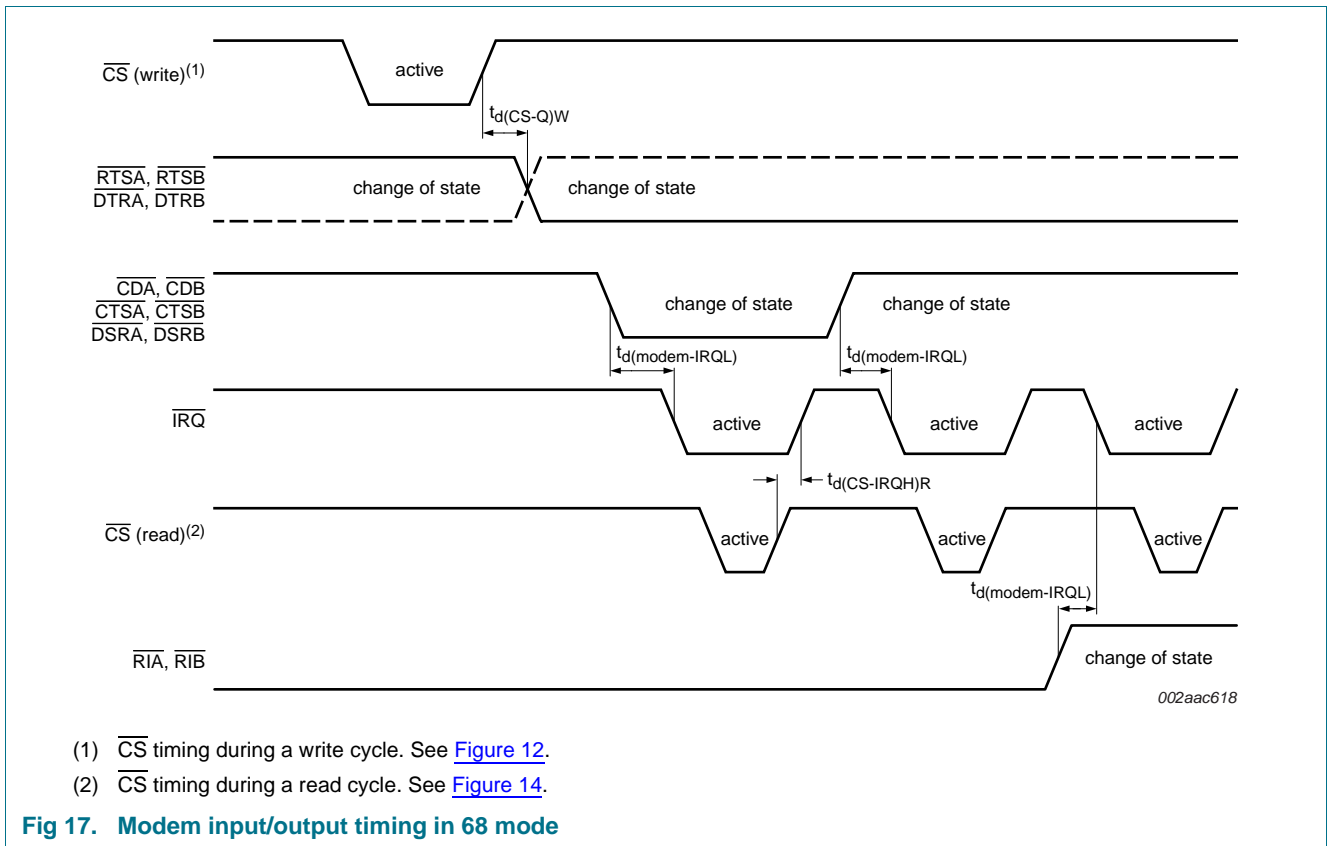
$\overline{CS}$ (write)$^{(1)}$

active

$t_{d(CS-Q)W}$

$\overline{RTSA}$, $\overline{RTSB}$
$\overline{DTRA}$, $\overline{DTRB}$

change of state

change of state

$\overline{CDA}$, $\overline{CDB}$
$\overline{CTSA}$, $\overline{CTSB}$
$\overline{DSRA}$, $\overline{DSRB}$

change of state

change of state

$t_{d(modem-IRQL)}$

$t_{d(modem-IRQL)}$

$\overline{IRQ}$

active

active

active

$t_{d(CS-IRQH)R}$

$\overline{CS}$ (read)$^{(2)}$

active

active

active

$t_{d(modem-IRQL)}$

$\overline{RIA}$, $\overline{RIB}$

change of state

002aac618

(1) $\overline{CS}$ timing during a write cycle. See Figure 12.

(2) $\overline{CS}$ timing during a read cycle. See Figure 14.

Fig 17. Modem input/output timing in 68 mode